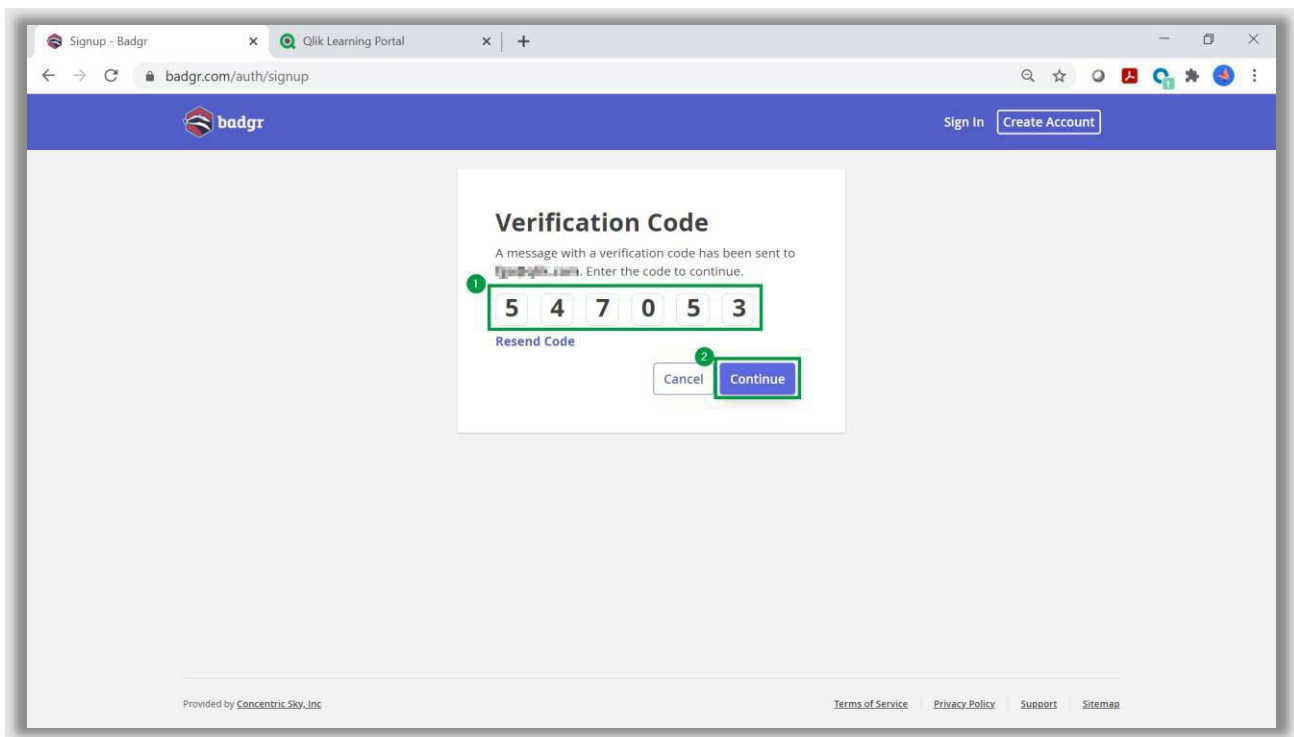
Signup - Badgr
Qlik Learning Portal
badgr.com/auth/signup

badgr
Sign In
Create Account

Verification Code
A message with a verification code has been sent to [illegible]. Enter the code to continue.
1
5 4 7 0 5 3
Resend Code
2
Cancel
Continue

Provided by Concentric Sky, Inc
Terms of Service
Privacy Policy
Support
Sitemap